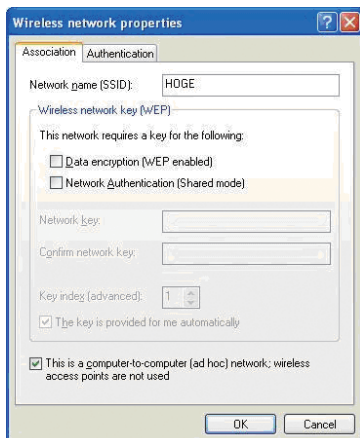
Wireless network properties

Association Authentication

Network name (SSID): HOGE

Wireless network key (WEP)

This network requires a key for the following:

Data encryption (WEP enabled)

Network Authentication (Shared mode)

Network key:

Confirm network key:

Key index (advanced): 1

The key is provided for me automatically

This is a computer-to-computer (ad hoc) network; wireless access points are not used

OK Cancel